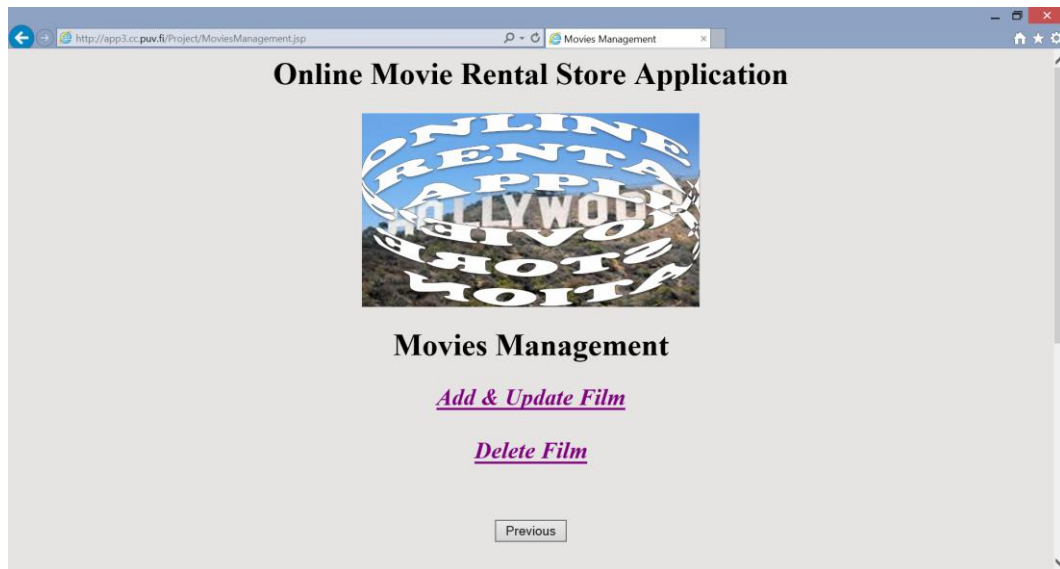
http://app3.cc.puv.fi/Project/MoviesManagement.jsp

Movies Management

Online Movie Rental Store Application

ONLINE RENTAL APPLI HOLLYWOOD

Movies Management

Add & Update Film

Delete Film

Previous